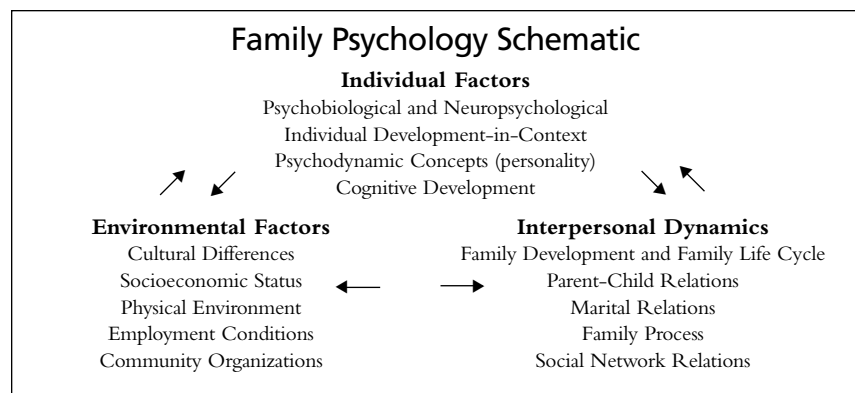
Family Psychology Schematic

Individual Factors
Psychobiological and Neuropsychological
Individual Development-in-Context
Psychodynamic Concepts (personality)
Cognitive Development

Environmental Factors
Cultural Differences
Socioeconomic Status
Physical Environment
Employment Conditions
Community Organizations

Interpersonal Dynamics
Family Development and Family Life Cycle
Parent-Child Relations
Marital Relations
Family Process
Social Network Relations